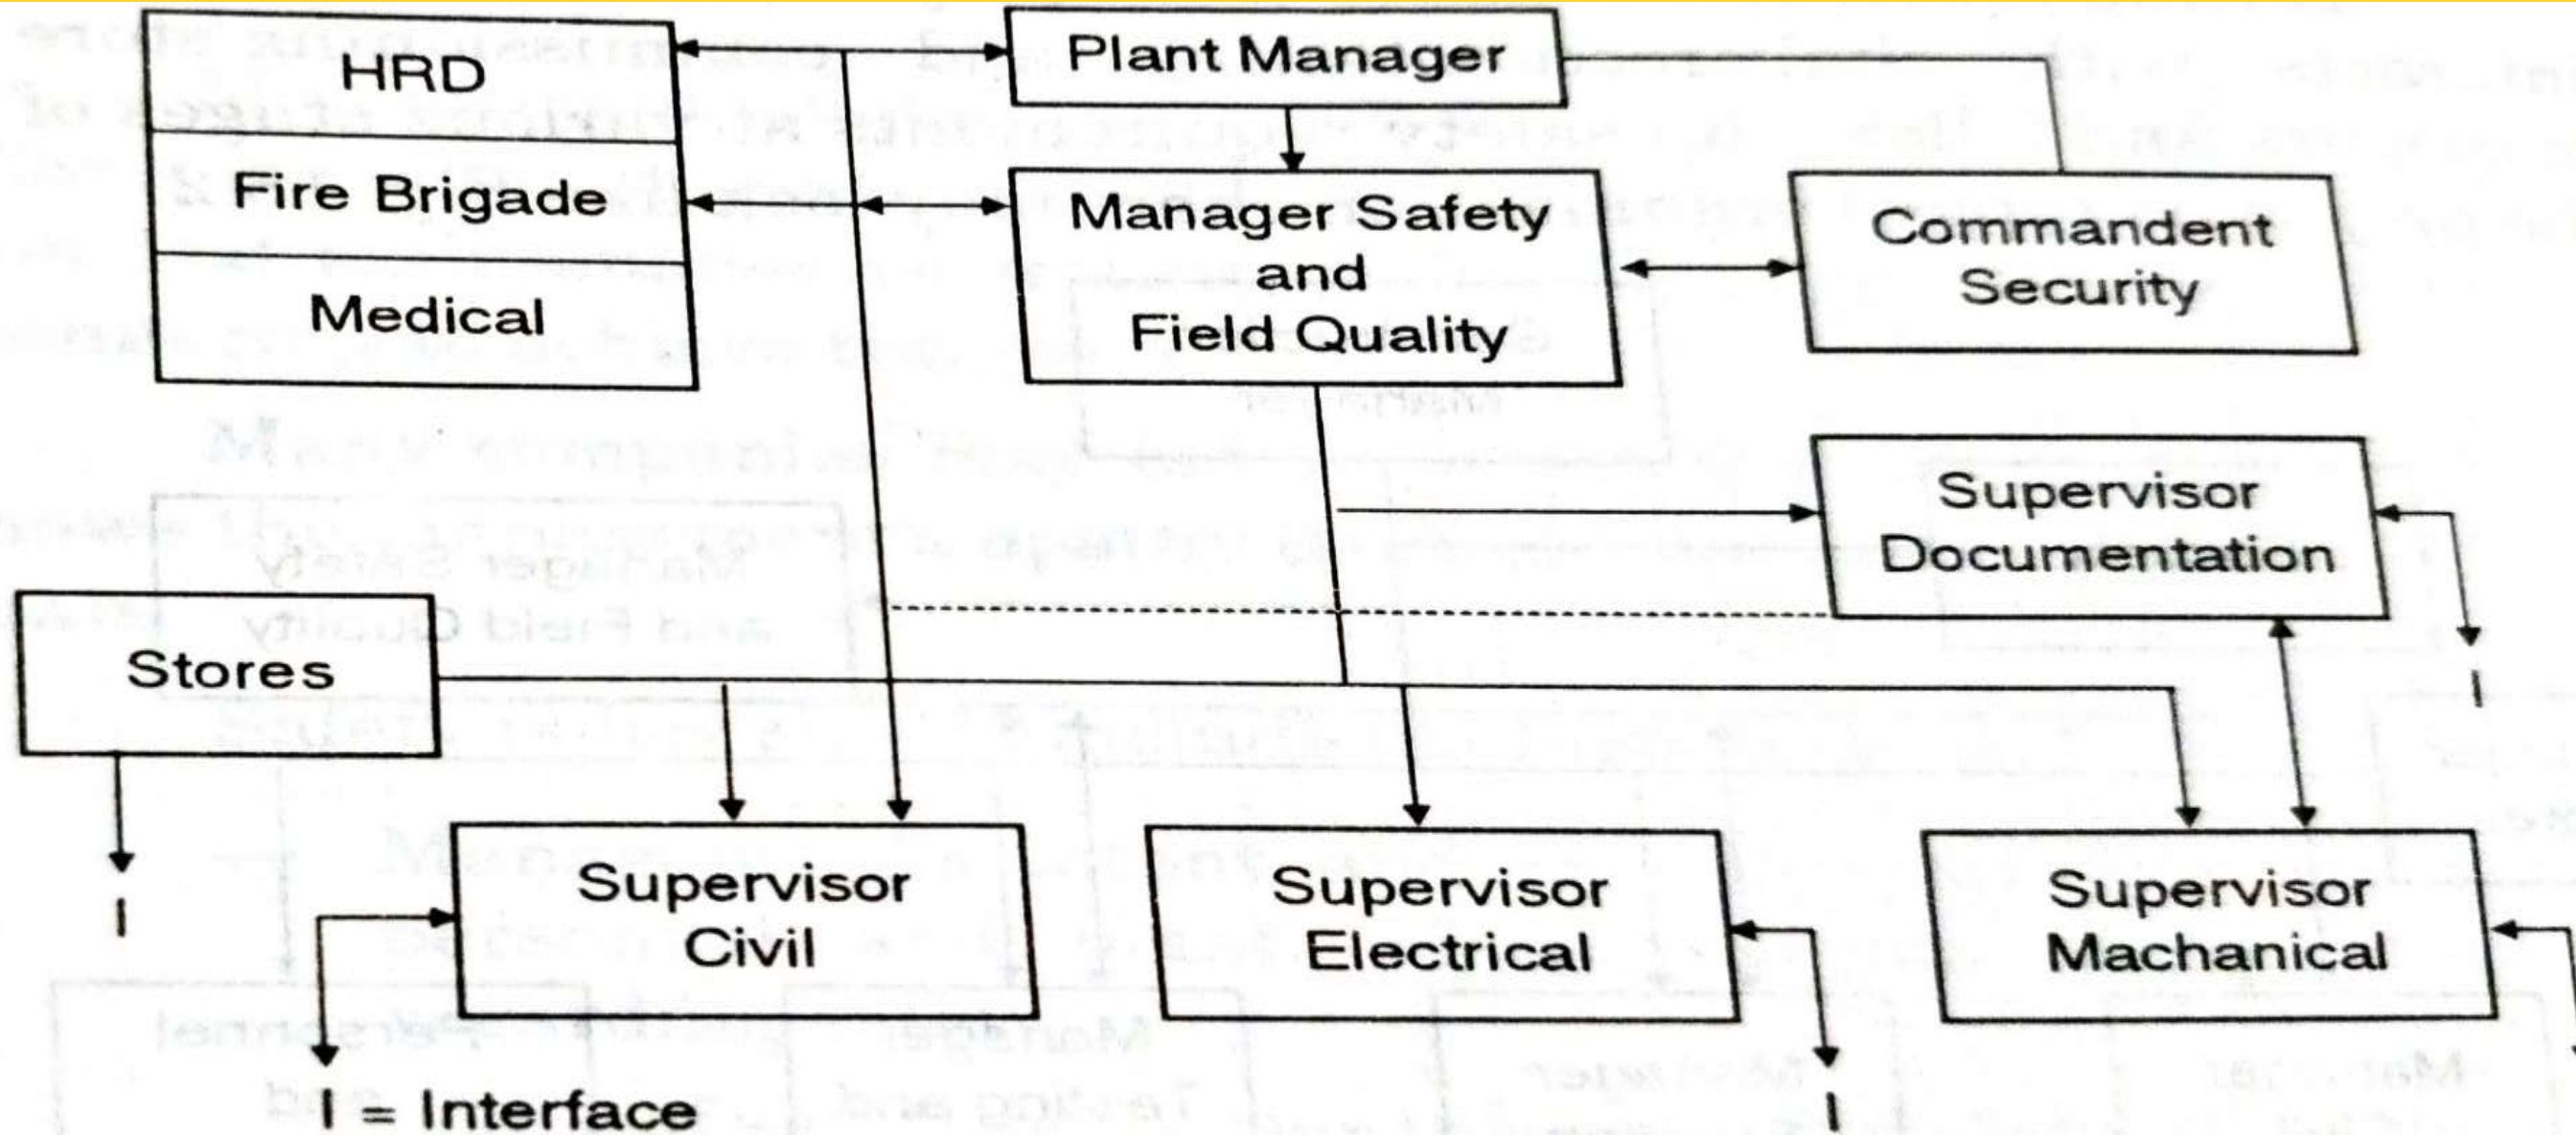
HRD
Fire Brigade
Medical

Plant Manager

Manager Safety and Field Quality

Commandent Security

Supervisor Documentation

I

Stores

I

Supervisor Civil

Supervisor Electrical

Supervisor Machanical

I

I = Interface